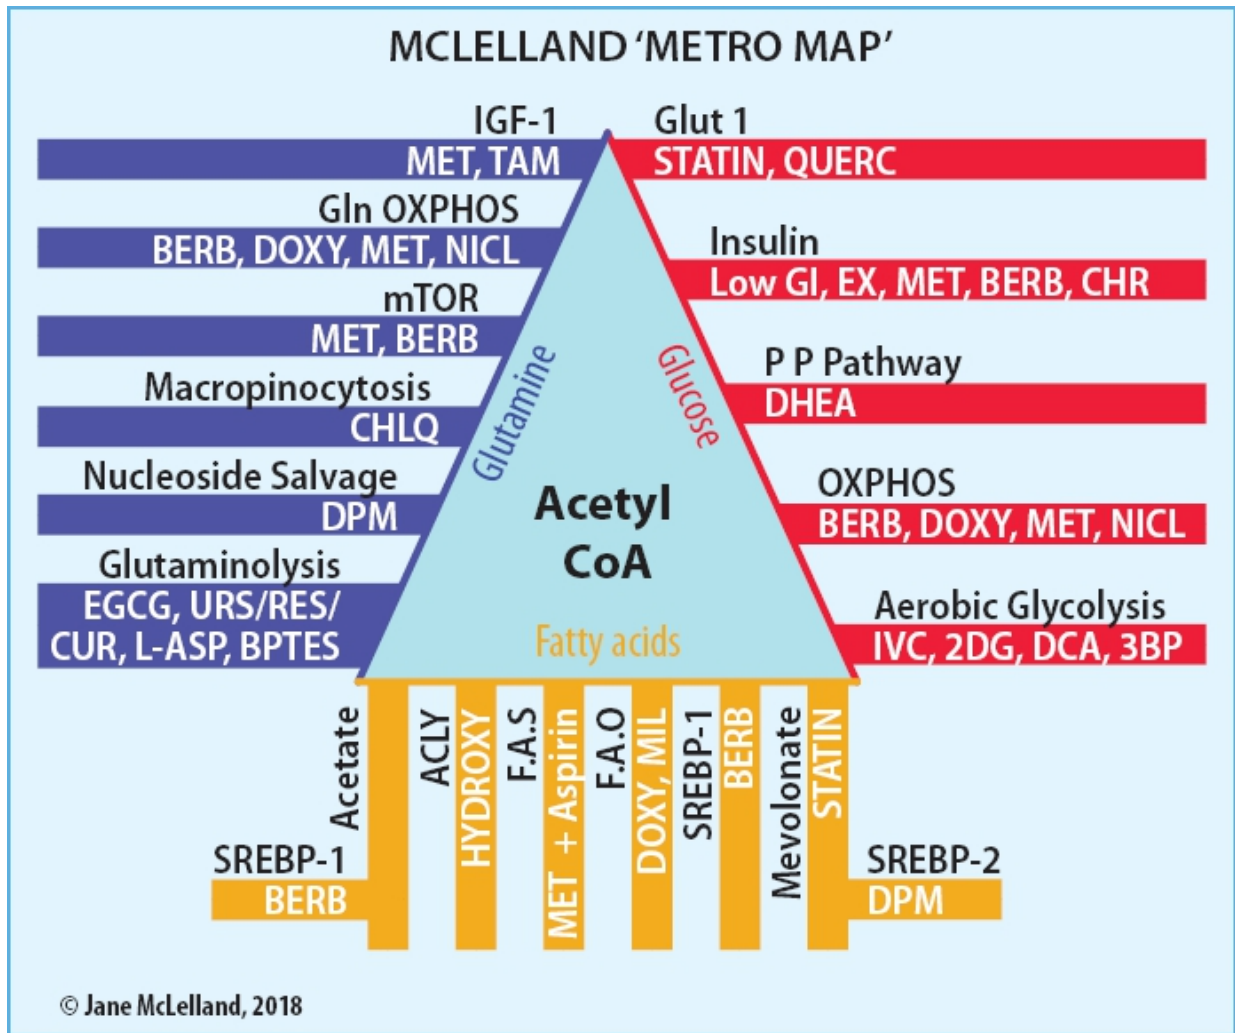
MCLELLAND 'METRO MAP'

IGF-1
MET, TAM

Gln OXPHOS
BERB, DOXY, MET, NICL

mTOR
MET, BERB

Macropinocytosis
CHLQ

Nucleoside Salvage
DPM

Glutaminolysis
EGCG, URS/RES/ CUR, L-ASP, BPTES

Glut 1
STATIN, QUERC

Insulin
Low GI, EX, MET, BERB, CHR

P P Pathway
DHEA

OXPHOS
BERB, DOXY, MET, NICL

Aerobic Glycolysis
IVC, 2DG, DCA, 3BP

Glutamine

Glucose

Acetyl CoA

Fatty acids

SREBP-1
BERB

Acetate

ACLY
HYDROXY

F.A.S
MET + Aspirin

F.A.O
DOXY, MIL

SREBP-1
BERB

Mevolonate
STATIN

SREBP-2
DPM

© Jane McLelland, 2018